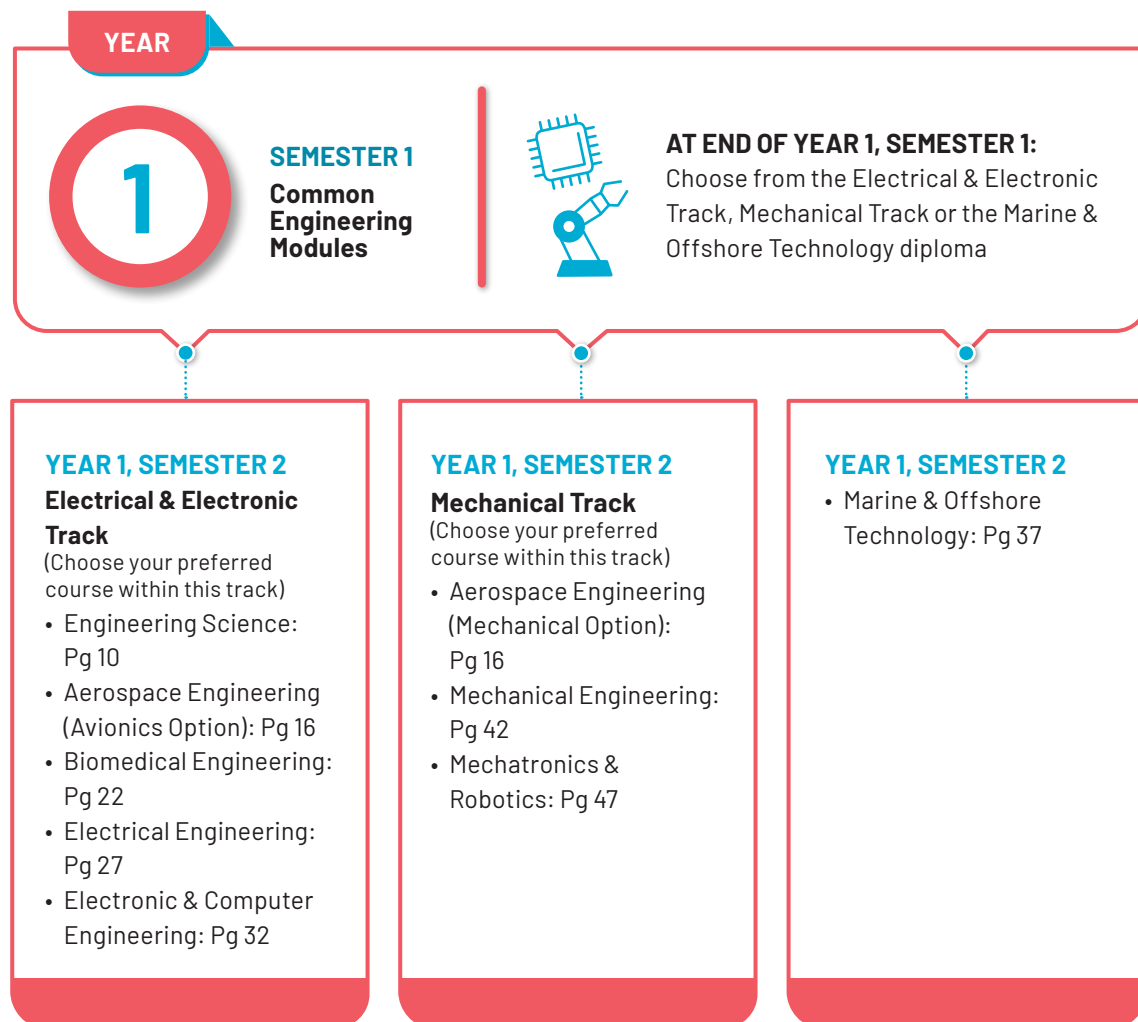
YEAR

1

SEMESTER 1
Common Engineering Modules

AT END OF YEAR 1, SEMESTER 1:
Choose from the Electrical & Electronic Track, Mechanical Track or the Marine & Offshore Technology diploma

YEAR 1, SEMESTER 2
Electrical & Electronic Track
(Choose your preferred course within this track)
• Engineering Science: Pg 10
• Aerospace Engineering (Avionics Option): Pg 16
• Biomedical Engineering: Pg 22
• Electrical Engineering: Pg 27
• Electronic & Computer Engineering: Pg 32

YEAR 1, SEMESTER 2
Mechanical Track
(Choose your preferred course within this track)
• Aerospace Engineering (Mechanical Option): Pg 16
• Mechanical Engineering: Pg 42
• Mechatronics & Robotics: Pg 47

YEAR 1, SEMESTER 2
• Marine & Offshore Technology: Pg 37